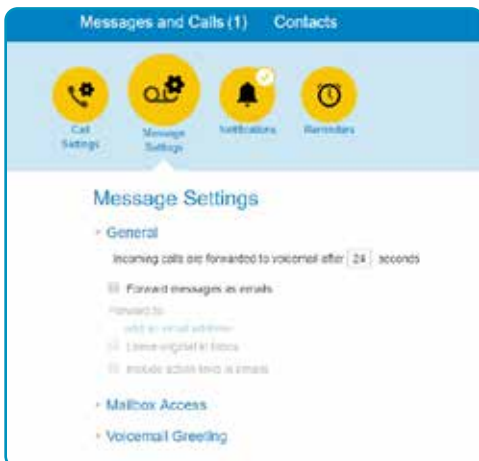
Messages and Calls (1) Contacts

Call Settings

Message Settings

Notifications

Reminders

Message Settings

General

Incoming calls are forwarded to voicemail after 24 seconds

Forward messages as emails

Forward to

add an email address

Leave original in Inbox

Include action links in emails

Mailbox Access

Voicemail Greeting